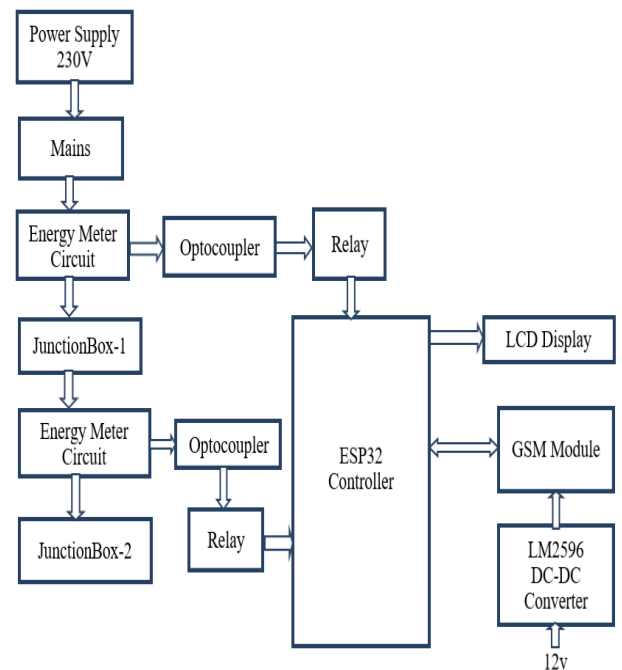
Power Supply 230V

Mains

Energy Meter Circuit

Optocoupler

Relay

JunctionBox-1

LCD Display

Energy Meter Circuit

Optocoupler

ESP32 Controller

GSM Module

JunctionBox-2

Relay

LM2596 DC-DC Converter

12v